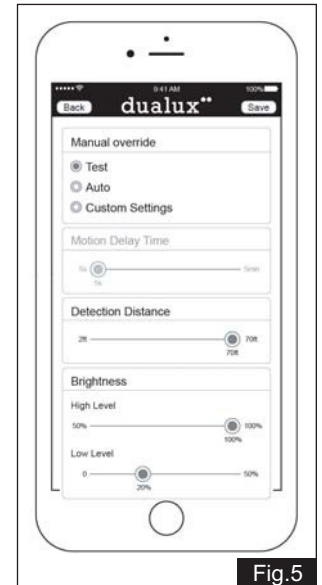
9:41 AM 100%

Back dualux Save

Manual override

Test

Auto

Custom Settings

Motion Delay Time

5s 5min

5s

Detection Distance

2ft 70ft

70ft

Brightness

High Level

50% 100%

100%

Low Level

0 50%

20%

Fig.5